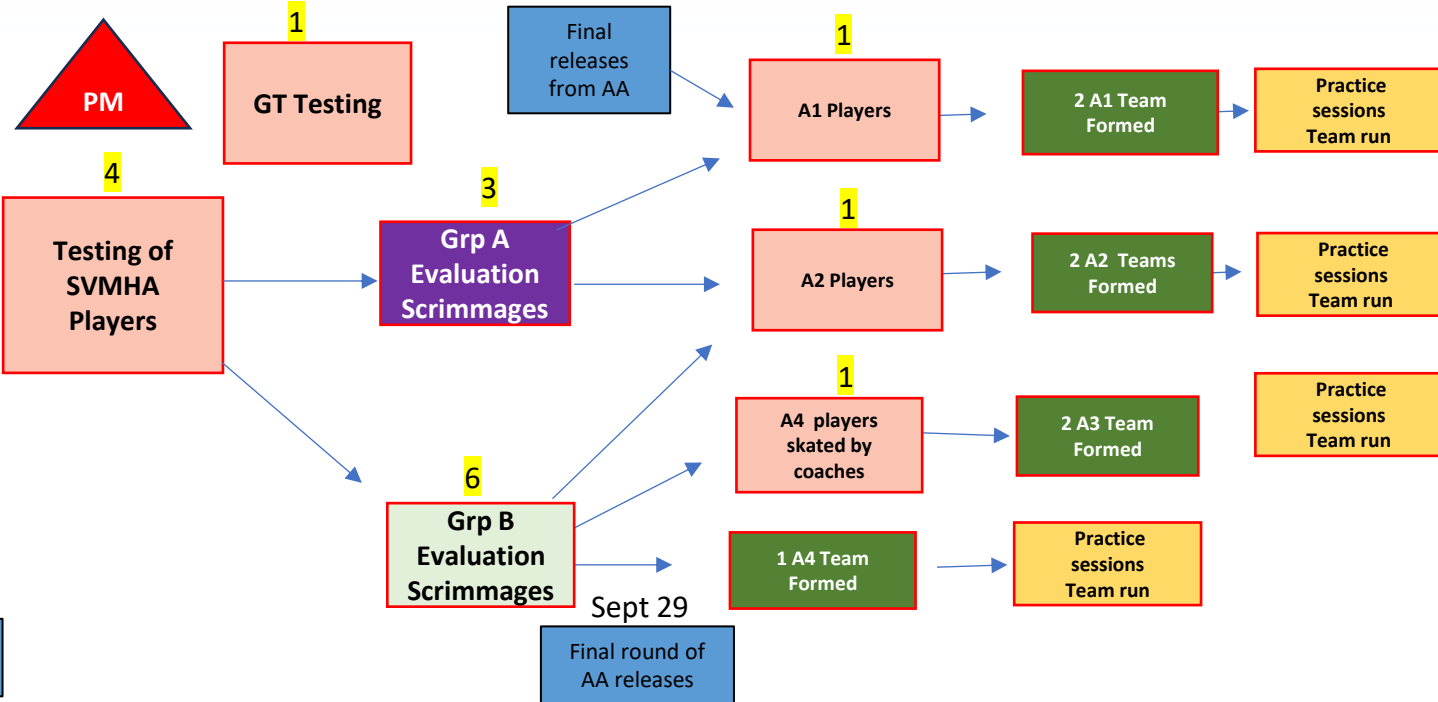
PM

1

GT Testing

Final releases from AA

1

A1 Players

2 A1 Team Formed

Practice sessions Team run

4

Testing of SVMHA Players

3

Grp A Evaluation Scrimmages

1

A2 Players

2 A2 Teams Formed

Practice sessions Team run

1

A4 players skated by coaches

2 A3 Team Formed

Practice sessions Team run

6

Grp B Evaluation Scrimmages

1 A4 Team Formed

Practice sessions Team run

Sept 29

Final round of AA releases